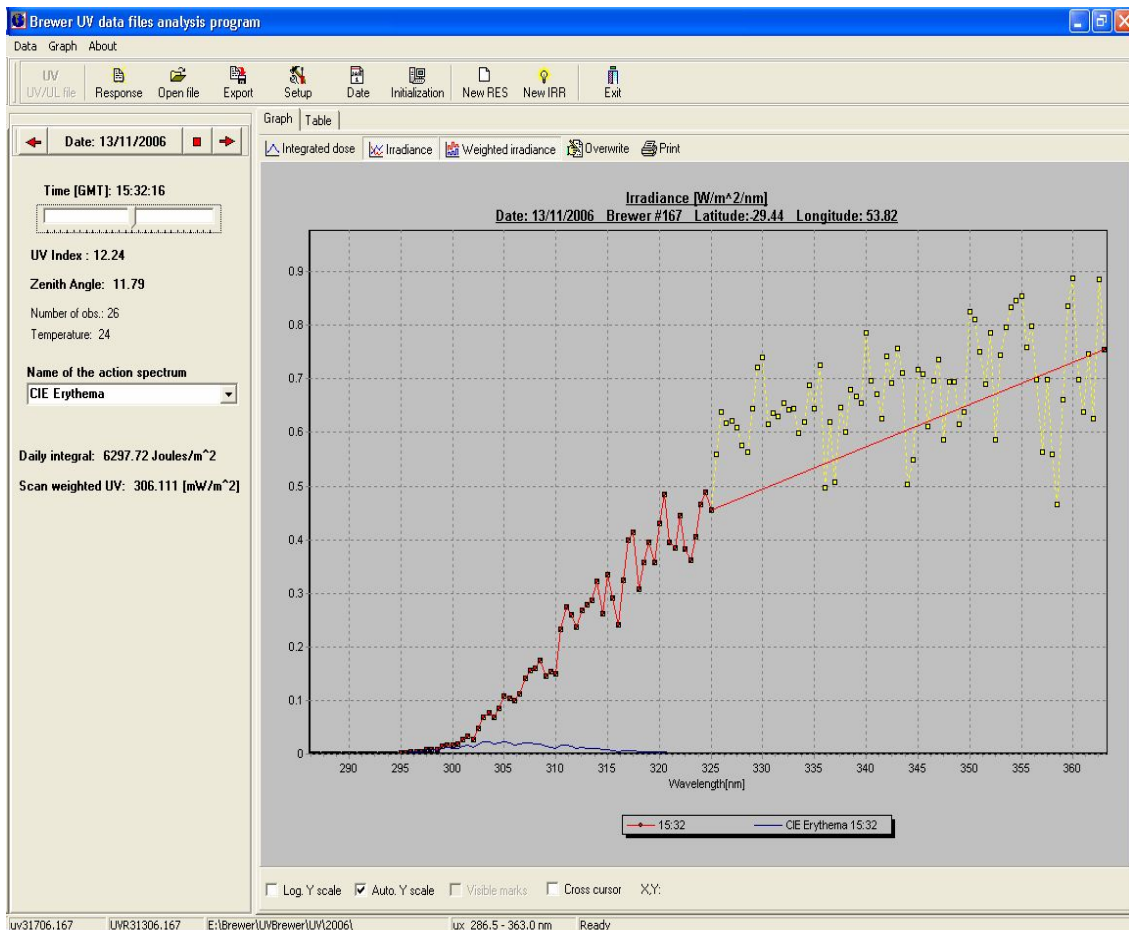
Brewer UV data files analysis program

Data Graph About

UV UV/UL file | Response | Open file | Export | Setup | Date | Initialization | New RES | New IRR | Exit

Date: 13/11/2006

Time [GMT]: 15:32:16

UV Index : 12.24

Zenith Angle: 11.79

Number of obs.: 26

Temperature: 24

Name of the action spectrum

CIE Erythema

Daily integral: 6297.72 Joules/m^2

Scan weighted UV: 306.111 [mW/m^2]

Graph | Table

Integrated dose | Irradiance | Weighted irradiance | Overwrite | Print

Irradiance [W/m^2/nm]
Date: 13/11/2006 Brewer #167 Latitude:-29.44 Longitude: 53.82

0.9
0.8
0.7
0.6
0.5
0.4
0.3
0.2
0.1
0

290 295 300 305 310 315 320 325 330 335 340 345 350 355 360

Wavelength[nm]

15:32 CIE Erythema 15:32

Log. Y scale | Auto. Y scale | Visible marks | Cross cursor | X,Y:

uv31706.167 | UVR31306.167 | E:\Brewer\UVBrewer\UV\2006\ | ux: 286.5 - 363.0 nm | Ready